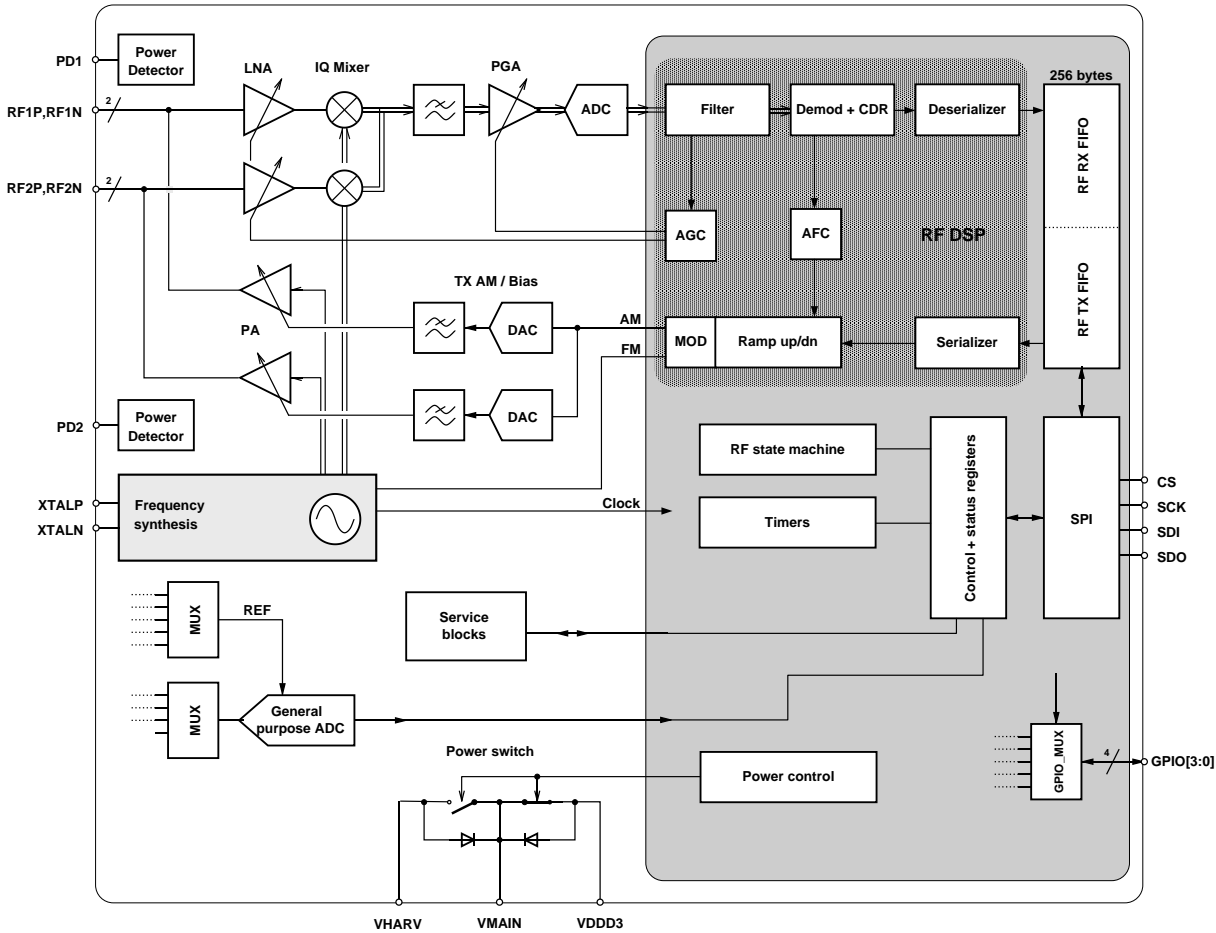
PD1
Power Detector
LNA
IQ Mixer
PGA
256 bytes
RF1P,RF1N
2
ADC
Filter
Demod + CDR
Deserializer
RF RX FIFO
RF2P,RF2N
2
AGC
AFC
RF DSP
TX AM / Bias
RF TX FIFO
PA
DAC
AM
MOD
Ramp up/dn
Serializer
FM
DAC
PD2
Power Detector
RF state machine
Control + status registers
SPI
CS
XTALP
Frequency synthesis
Clock
SCK
XTALN
Timers
SDI
SDO
MUX
REF
Service blocks
MUX
General purpose ADC
Power switch
4
GPIO[3:0]
Power control
GPIO_MUX
VHARV
VMAIN
VDDD3